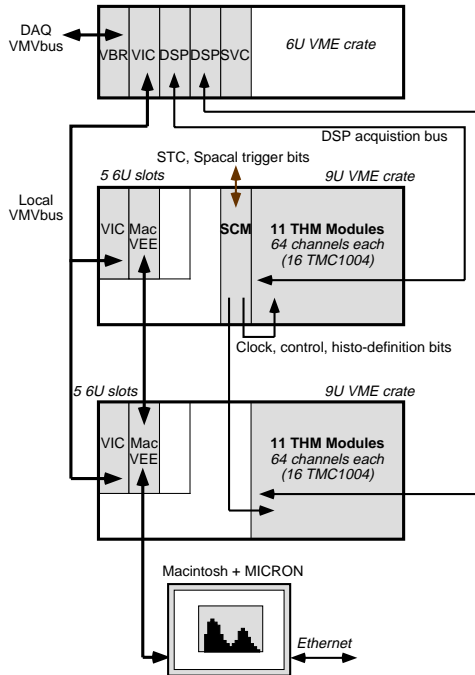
DAQ VMVbus

VBR VIC DSP DSP SVC

6U VME crate

DSP acquistion bus

STC, Spacal trigger bits

Local VMVbus

5 6U slots

9U VME crate

VIC Mac VEE

SCM

11 THM Modules
64 channels each
(16 TMC1004)

Clock, control, histo-definition bits

5 6U slots

9U VME crate

VIC Mac VEE

11 THM Modules
64 channels each
(16 TMC1004)

Macintosh + MICRON

Ethernet